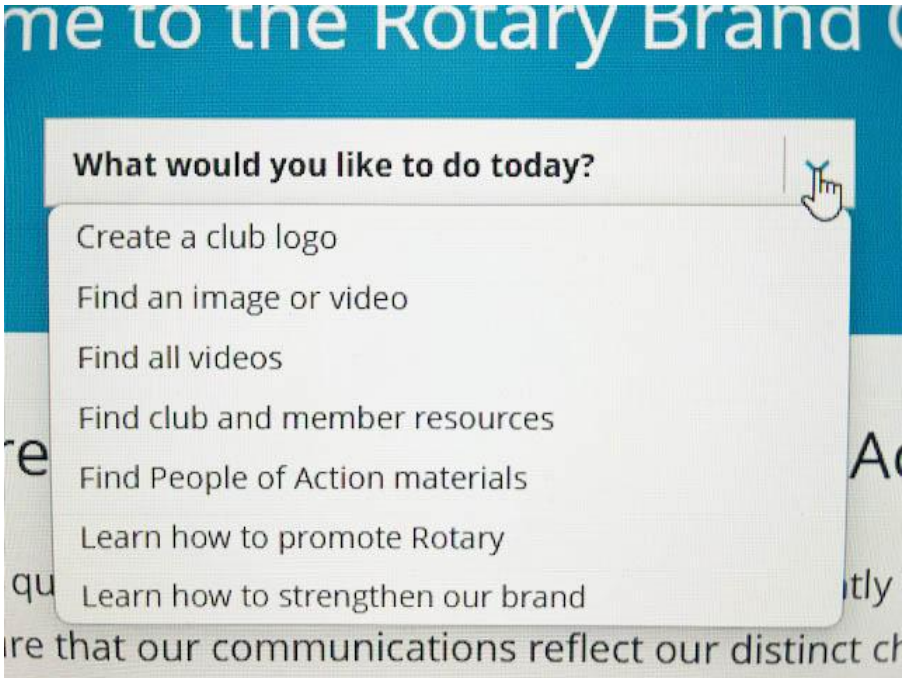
me to the Rotary Brand

What would you like to do today?

Create a club logo

Find an image or video

Find all videos

Find club and member resources

Find People of Action materials

Learn how to promote Rotary

Learn how to strengthen our brand

re Ac

qu tly

re that our communications reflect our distinct ch